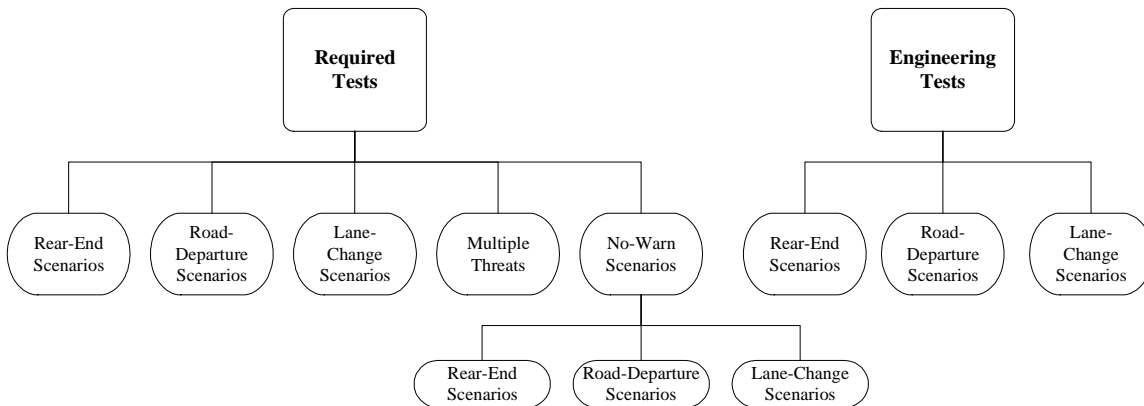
Required Tests

Rear-End Scenarios

Road-Departure Scenarios

Lane-Change Scenarios

Multiple Threats

No-Warn Scenarios

Rear-End Scenarios

Road-Departure Scenarios

Lane-Change Scenarios

Engineering Tests

Rear-End Scenarios

Road-Departure Scenarios

Lane-Change Scenarios